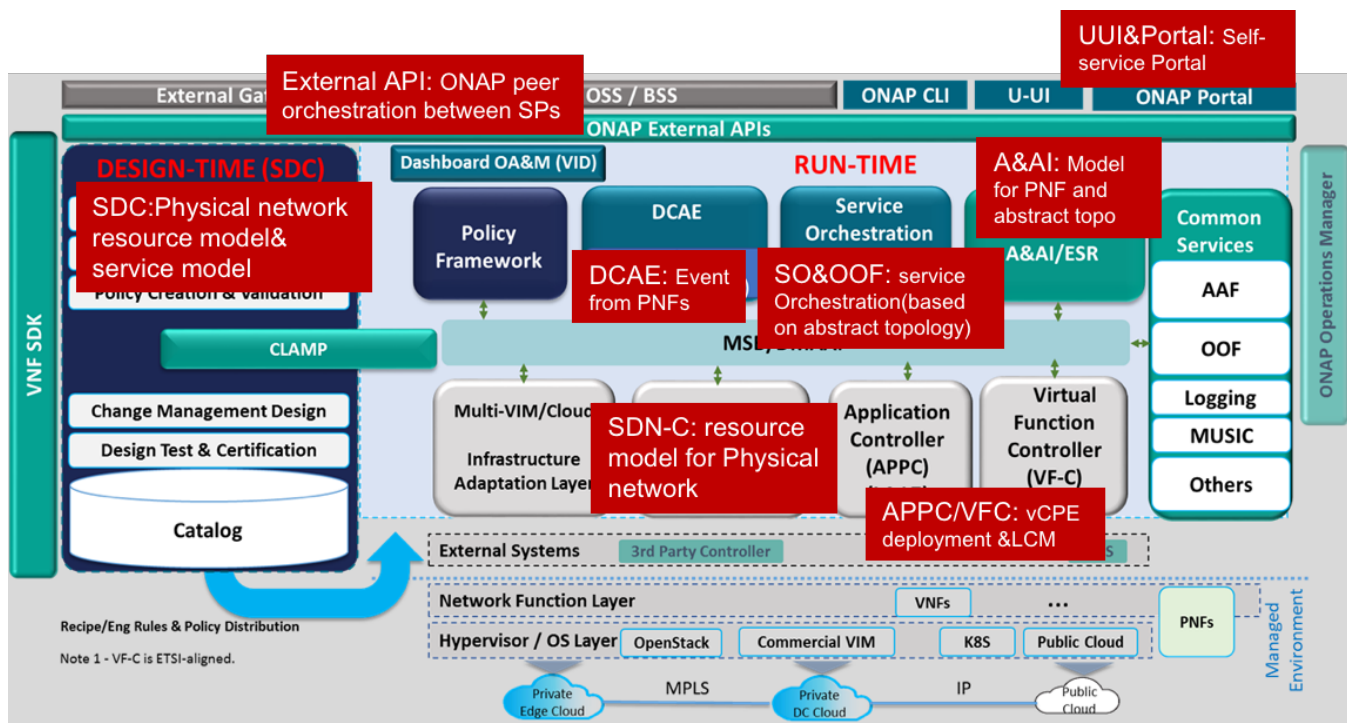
UUI&Portal: Self-service Portal

External API: ONAP peer orchestration between SPs

External Gat

OSS / BSS

ONAP CLI

U-UI

ONAP Portal

ONAP External APIs

VNF SDK

DESIGN-TIME (SDC)

SDC:Physical network resource model& service model

Policy Creation & Validation

CLAMP

Change Management Design

Design Test & Certification

Catalog

Recipe/Eng Rules & Policy Distribution

Note 1 - VF-C is ETSI-aligned.

Dashboard OA&M (VID)

RUN-TIME

Policy Framework

DCAE

DCAE: Event from PNFs

Service Orchestration

SO&OOF: service Orchestration(based on abstract topology)

A&AI: Model for PNF and abstract topo

A&AI/ESR

MSB/DMaaP

Multi-VIM/Cloud

Infrastructure Adaptation Layer

SDN-C: resource model for Physical network

Application Controller (APPC)

Virtual Function Controller (VF-C)

APPC/VFC: vCPE deployment &LCM

Common Services

AAF

OOF

Logging

MUSIC

Others

ONAP Operations Manager

External Systems

3rd Party Controller

S

Network Function Layer

VNFs

...

PNFs

Hypervisor / OS Layer

OpenStack

Commercial VIM

K8S

Public Cloud

Managed Environment

Private Edge Cloud

MPLS

Private DC Cloud

IP

Public Cloud